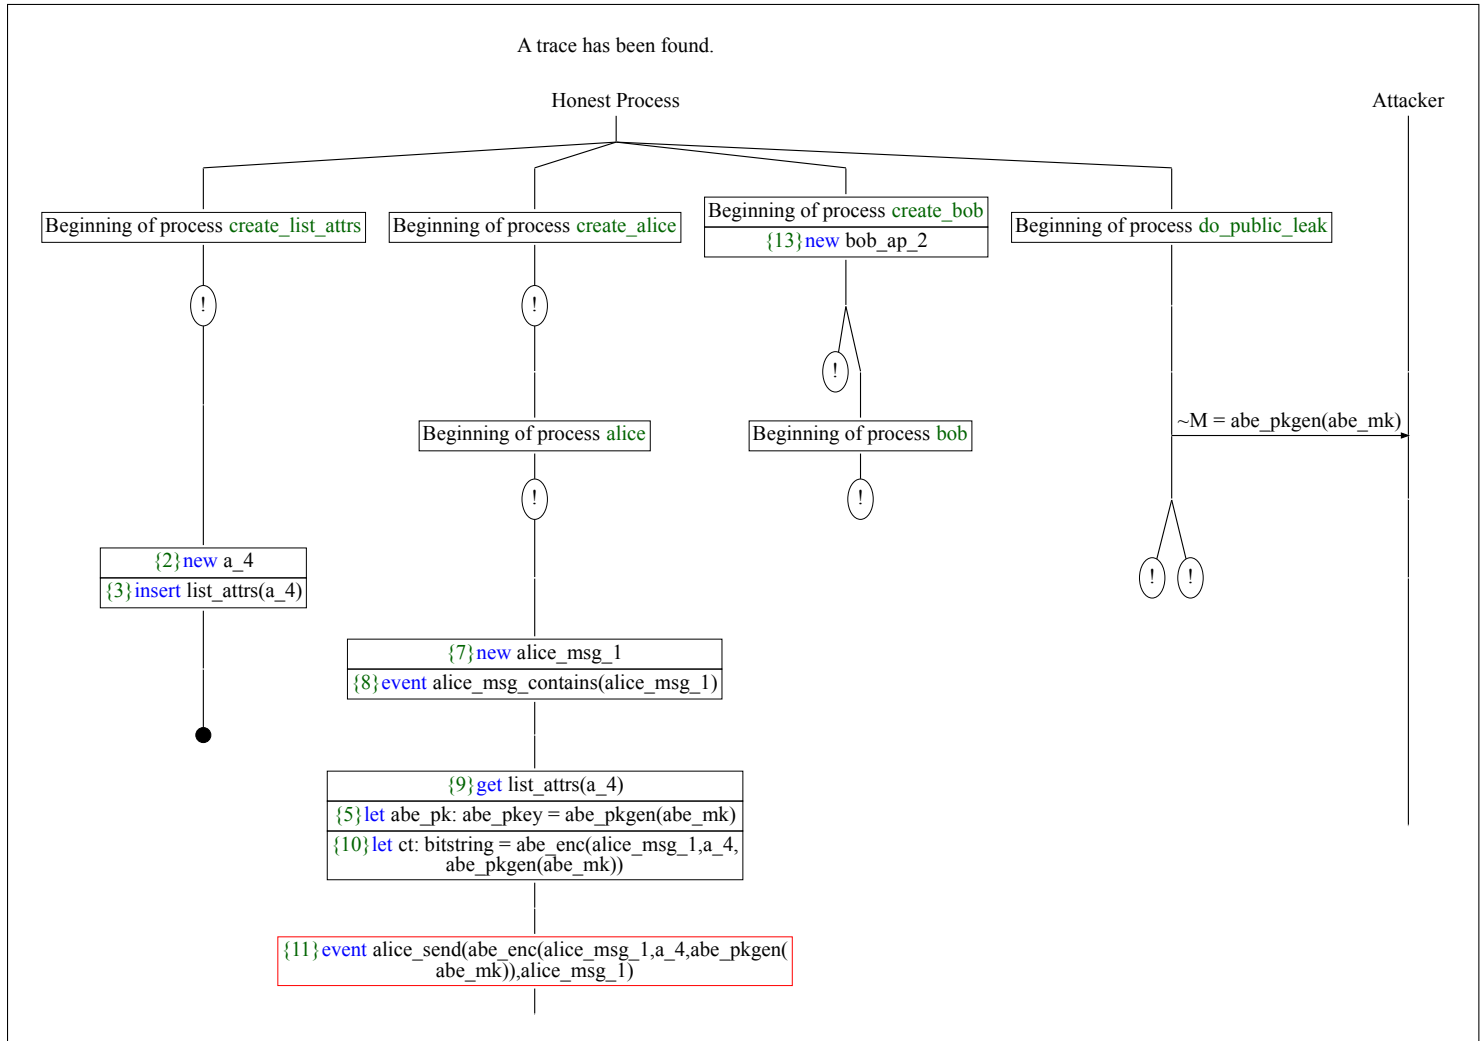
A trace has been found.

Honest Process

Attacker

Beginning of process create_list_attrs

Beginning of process create_alice

Beginning of process create_bob
{13}new bob_ap_2

Beginning of process do_public_leak

!

!

!

Beginning of process alice

Beginning of process bob

~M = abe_pkgen(abe_mk)

!

!

! !

{2}new a_4
{3}insert list_attrs(a_4)

{7}new alice_msg_1
{8}event alice_msg_contains(alice_msg_1)

{9}get list_attrs(a_4)
{5}let abe_pk: abe_pkey = abe_pkgen(abe_mk)
{10}let ct: bitstring = abe_enc(alice_msg_1,a_4, abe_pkgen(abe_mk))

{11}event alice_send(abe_enc(alice_msg_1,a_4,abe_pkgen( abe_mk)),alice_msg_1)